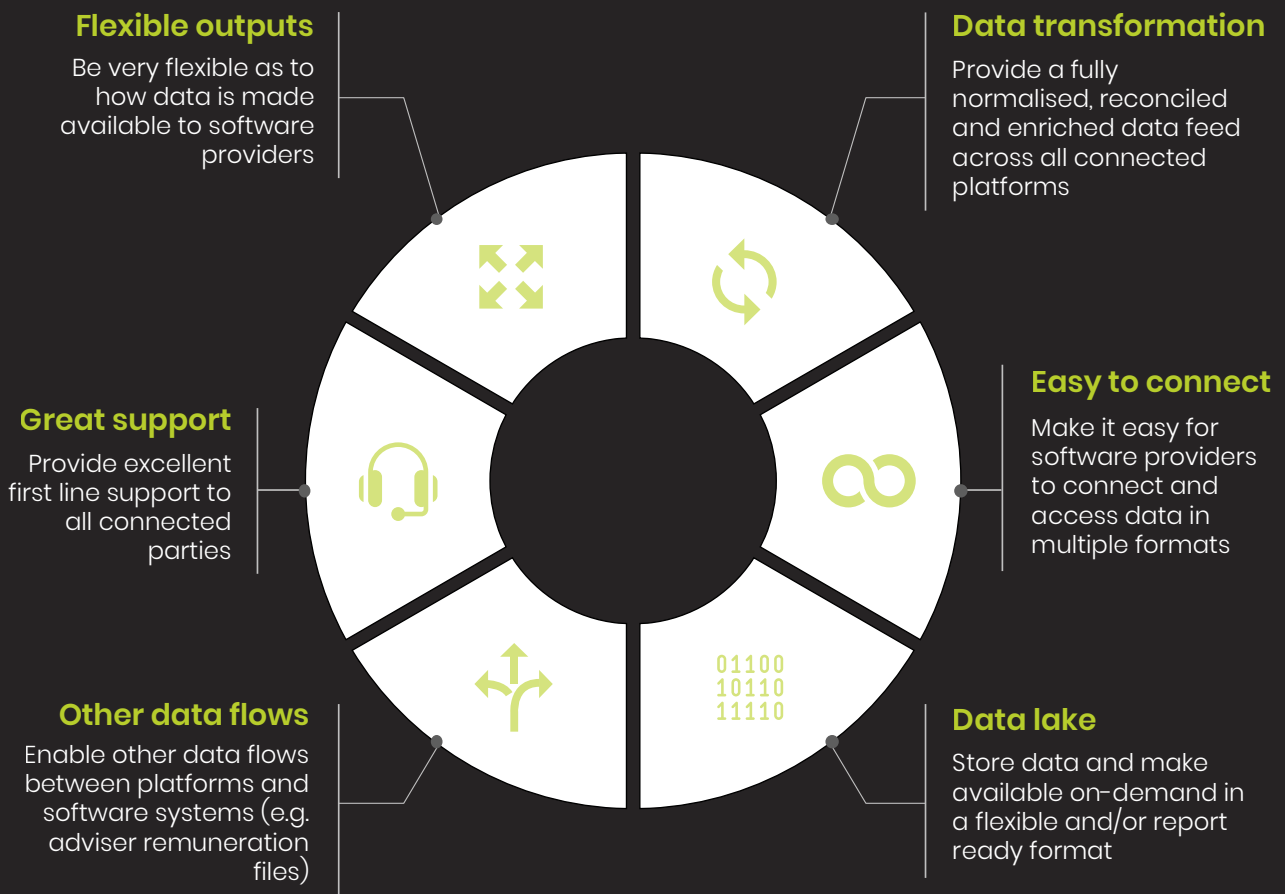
Flexible outputs

Be very flexible as to how data is made available to software providers

Data transformation

Provide a fully normalised, reconciled and enriched data feed across all connected platforms

Great support

Provide excellent first line support to all connected parties

Easy to connect

Make it easy for software providers to connect and access data in multiple formats

01100
10110
11110

Other data flows

Enable other data flows between platforms and software systems (e.g. adviser remuneration files)

Data lake

Store data and make available on-demand in a flexible and/or report ready format